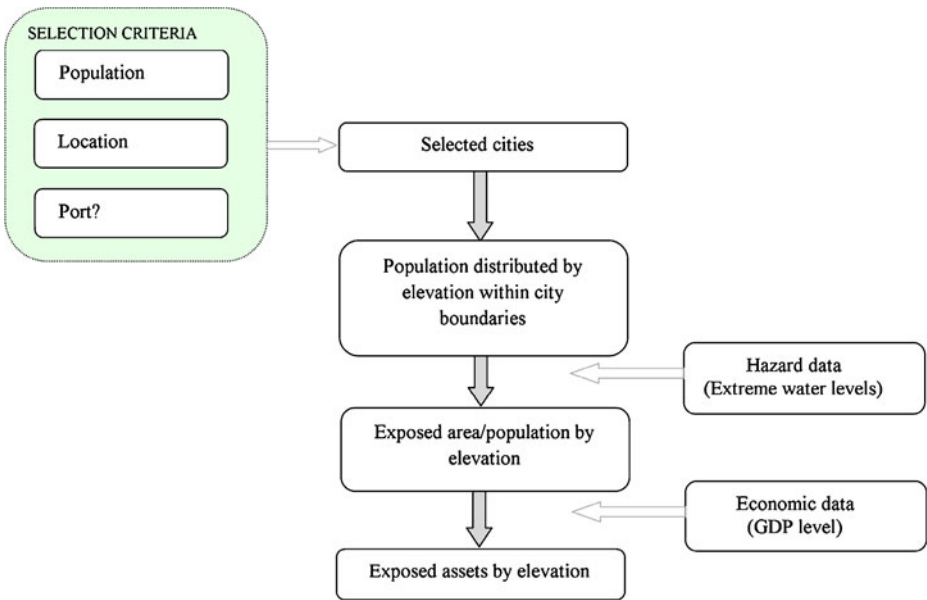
SELECTION CRITERIA

Population

Location

Port?

Selected cities

Population distributed by elevation within city boundaries

Hazard data (Extreme water levels)

Exposed area/population by elevation

Economic data (GDP level)

Exposed assets by elevation